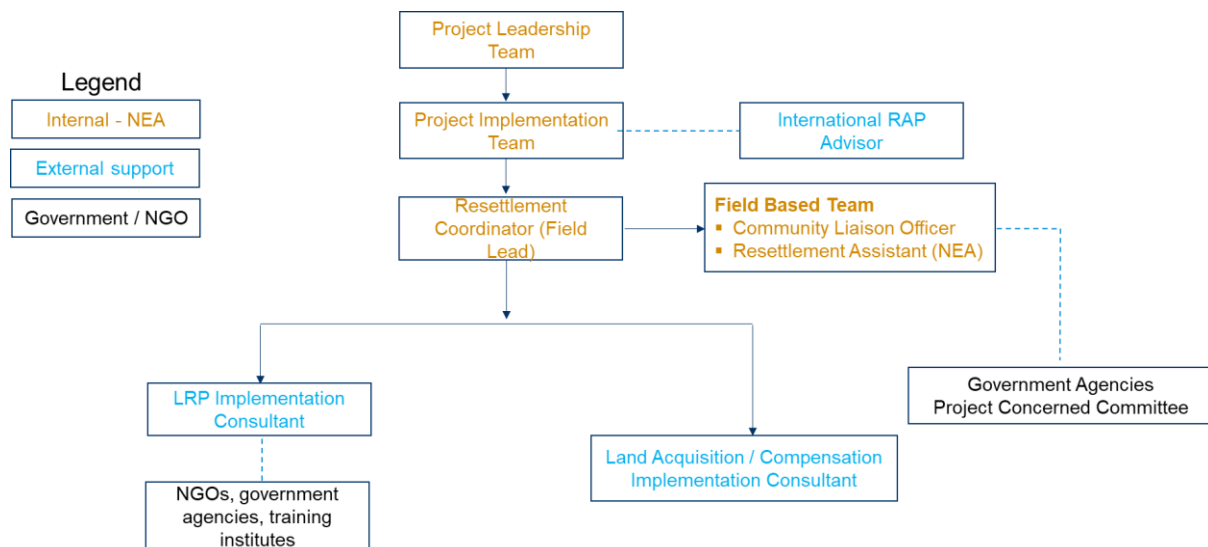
Legend

Internal - NEA

External support

Government / NGO

Project Leadership Team

Project Implementation Team

International RAP Advisor

Resettlement Coordinator (Field Lead)

**Field Based Team**
- Community Liaison Officer
- Resettlement Assistant (NEA)

LRP Implementation Consultant

Land Acquisition / Compensation Implementation Consultant

Government Agencies Project Concerned Committee

NGOs, government agencies, training institutes